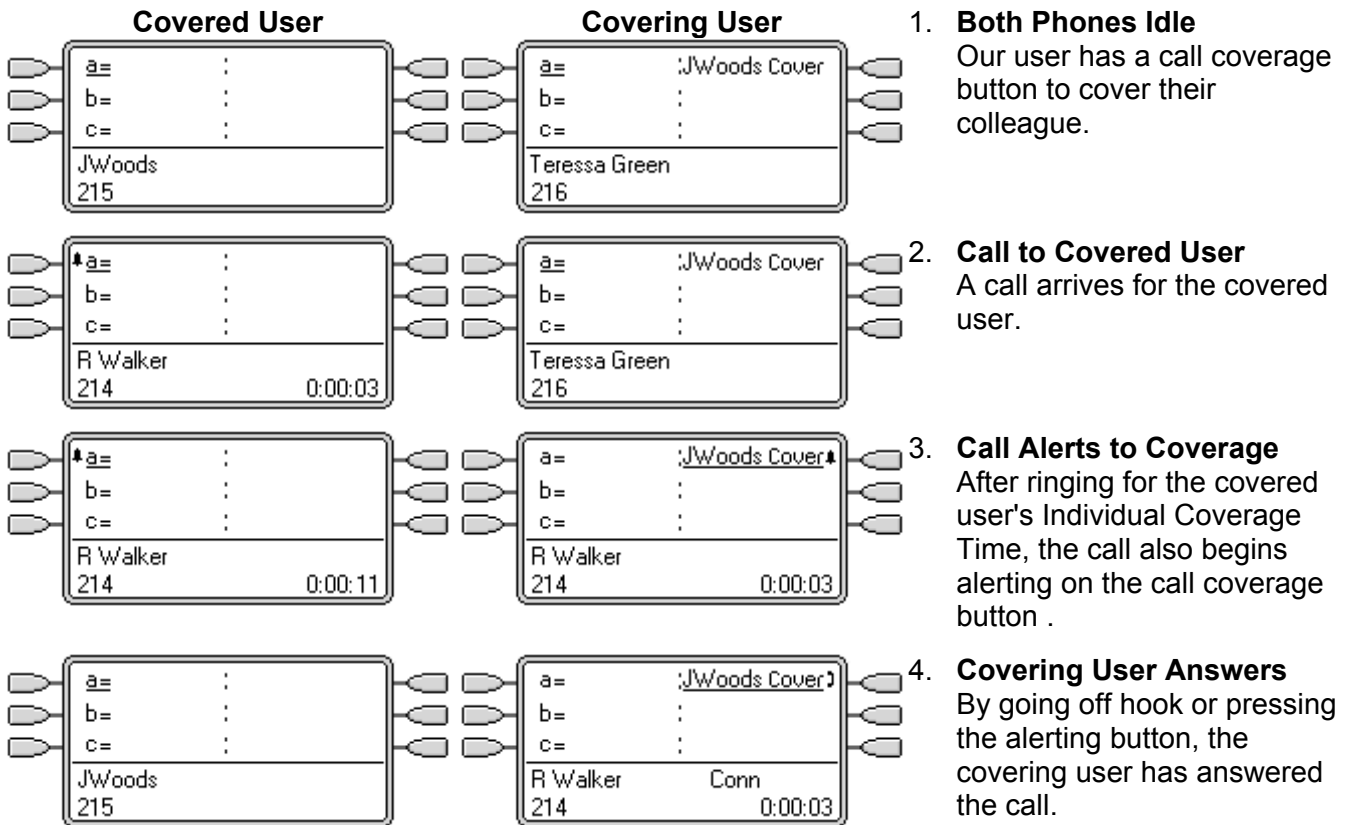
**Covered User** **Covering User**

a= :
b= :
c= :
JWoods
215

a= :JWoods Cover
b= :
c= :
Teressa Green
216

1. **Both Phones Idle**
Our user has a call coverage button to cover their colleague.

a= :
b= :
c= :
R Walker
214 0:00:03

a= :JWoods Cover
b= :
c= :
Teressa Green
216

2. **Call to Covered User**
A call arrives for the covered user.

a= :
b= :
c= :
R Walker
214 0:00:11

a= :JWoods Cover
b= :
c= :
R Walker
214 0:00:03

3. **Call Alerts to Coverage**
After ringing for the covered user's Individual Coverage Time, the call also begins alerting on the call coverage button .

a= :
b= :
c= :
JWoods
215

a= :JWoods Cover
b= :
c= :
R Walker Conn
214 0:00:03

4. **Covering User Answers**
By going off hook or pressing the alerting button, the covering user has answered the call.